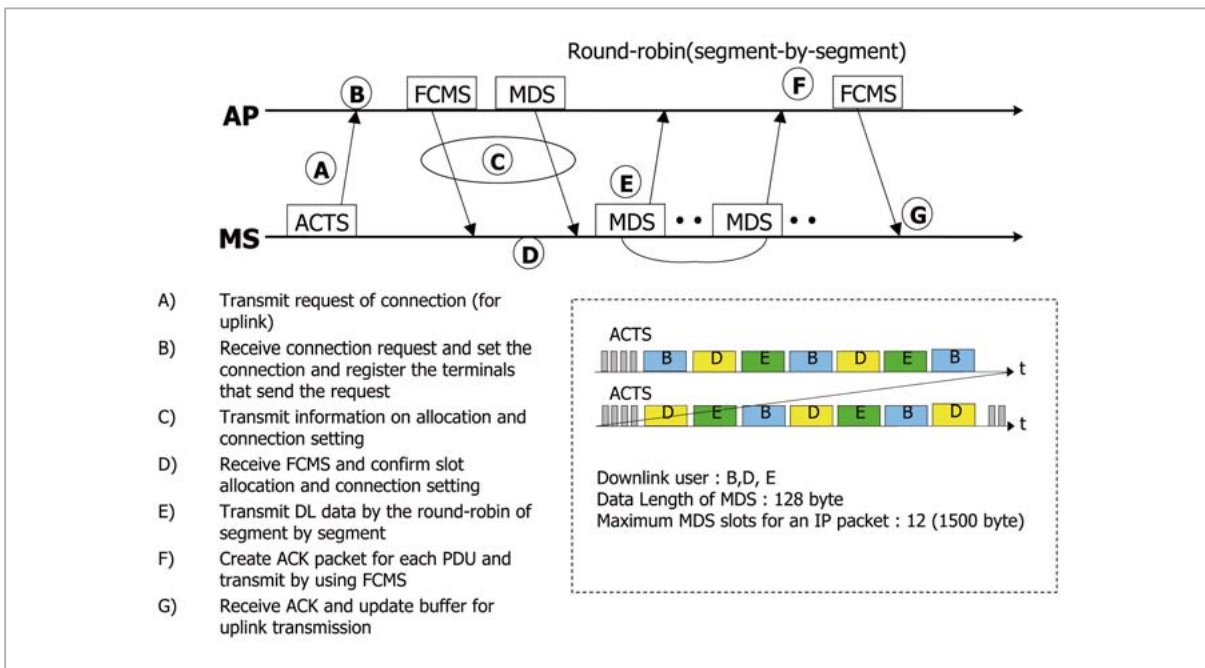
Round-robin(segment-by-segment)

AP

B

FCMS

MDS

F

FCMS

A

C

E

ACTS

MDS

MDS

G

MS

D

A) Transmit request of connection (for uplink)

B) Receive connection request and set the connection and register the terminals that send the request

C) Transmit information on allocation and connection setting

D) Receive FCMS and confirm slot allocation and connection setting

E) Transmit DL data by the round-robin of segment by segment

F) Create ACK packet for each PDU and transmit by using FCMS

G) Receive ACK and update buffer for uplink transmission

ACTS

B D E B D E B

t

ACTS

D E B D E B D

t

Downlink user : B,D, E
Data Length of MDS : 128 byte
Maximum MDS slots for an IP packet : 12 (1500 byte)